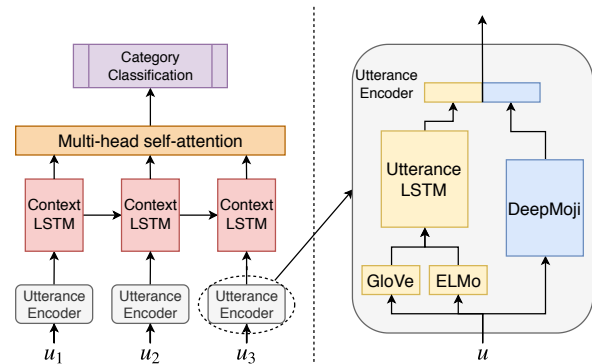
Category Classification

Multi-head self-attention

Context LSTM

Context LSTM

Context LSTM

Utterance Encoder

Utterance Encoder

Utterance Encoder

$u_1$

$u_2$

$u_3$

Utterance Encoder

Utterance LSTM

DeepMoji

GloVe

ELMo

$u$